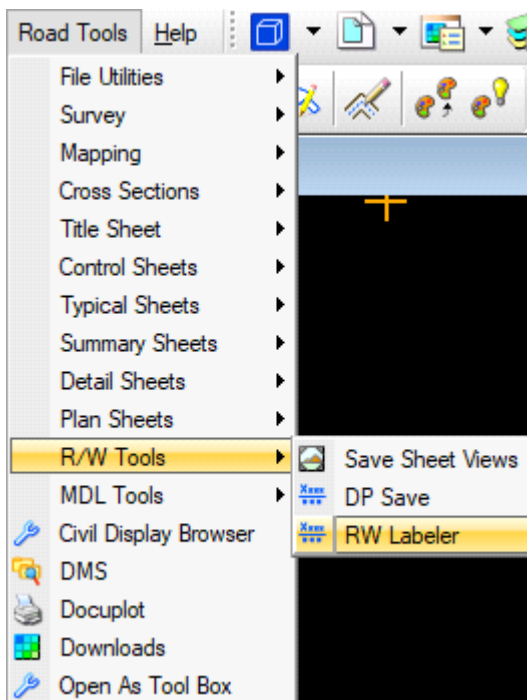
Road Tools Help

File Utilities
Survey
Mapping
Cross Sections
Title Sheet
Control Sheets
Typical Sheets
Summary Sheets
Detail Sheets
Plan Sheets
R/W Tools
MDL Tools
Civil Display Browser
DMS
Docuplot
Downloads
Open As Tool Box

Save Sheet Views
DP Save
RW Labeler